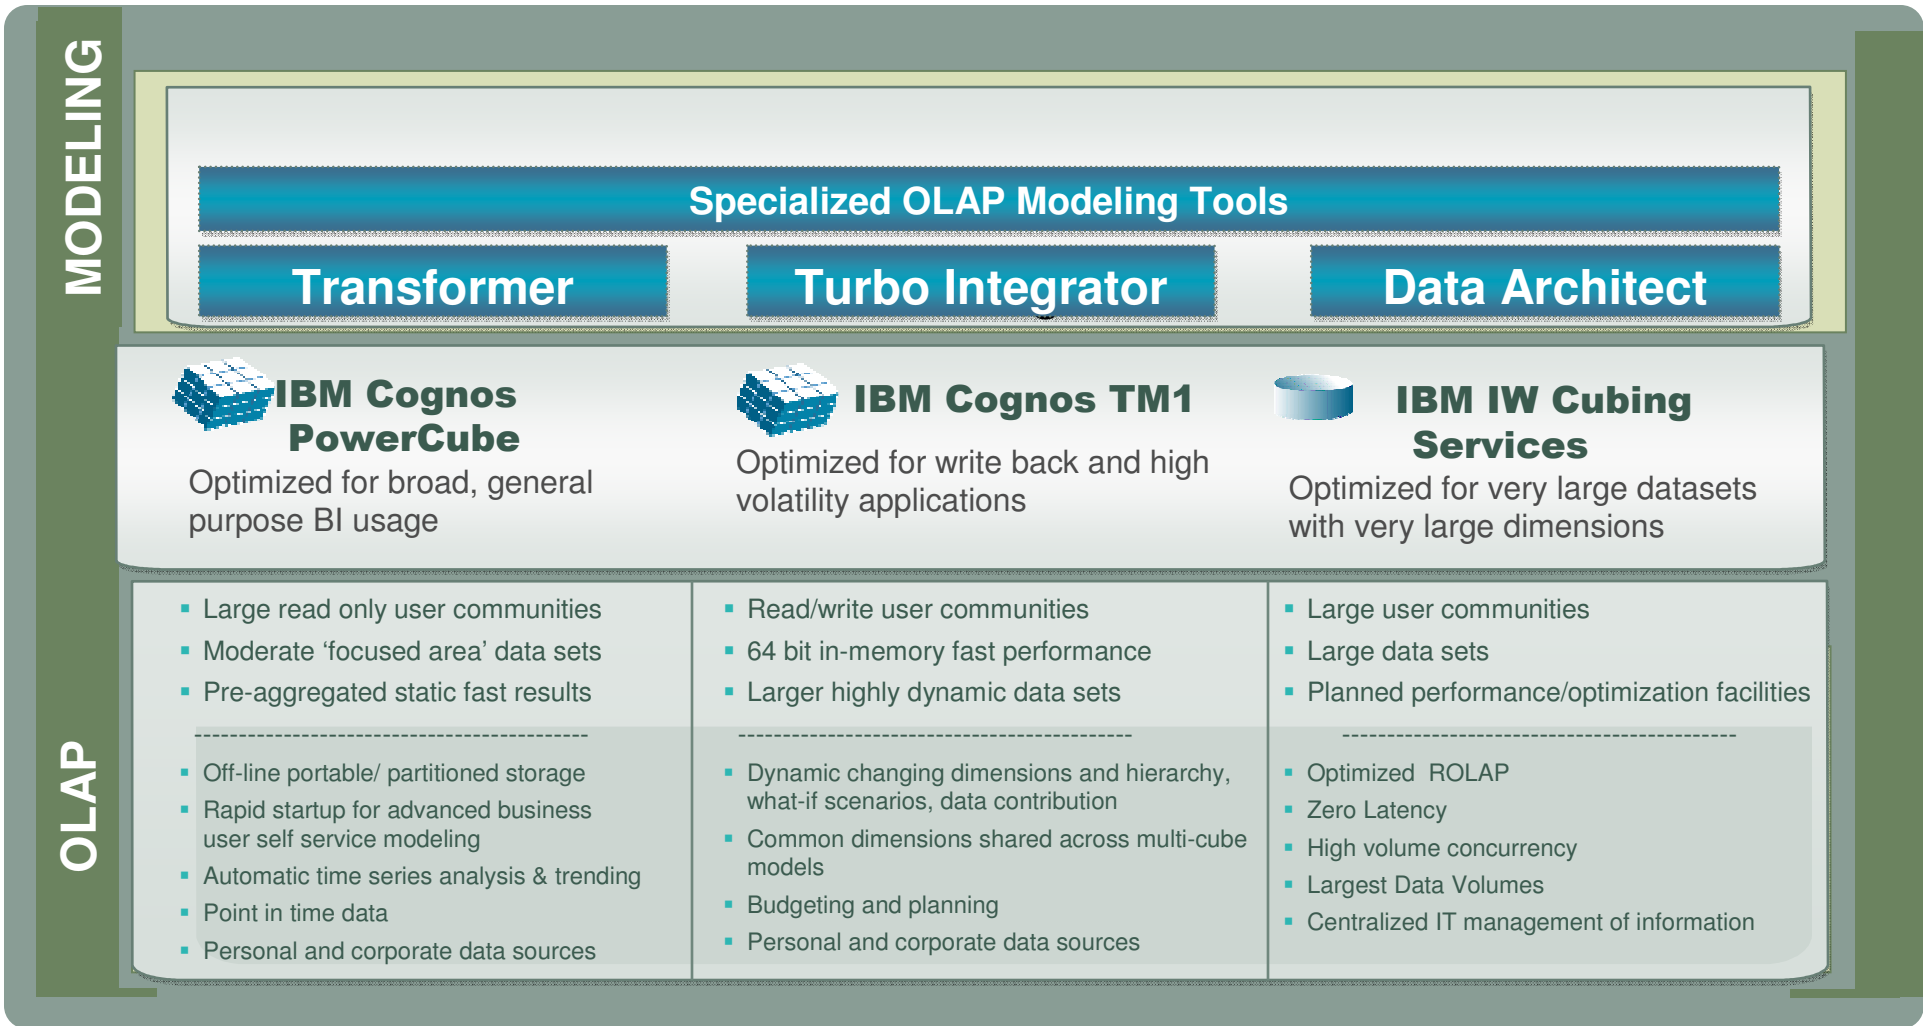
MODELING

Specialized OLAP Modeling Tools

Transformer

Turbo Integrator

Data Architect

IBM Cognos PowerCube

Optimized for broad, general purpose BI usage

IBM Cognos TM1

Optimized for write back and high volatility applications

IBM IW Cubing Services

Optimized for very large datasets with very large dimensions

OLAP

- Large read only user communities
- Moderate 'focused area' data sets
- Pre-aggregated static fast results

- Off-line portable/ partitioned storage
- Rapid startup for advanced business user self service modeling
- Automatic time series analysis & trending
- Point in time data
- Personal and corporate data sources

- Read/write user communities
- 64 bit in-memory fast performance
- Larger highly dynamic data sets

- Dynamic changing dimensions and hierarchy, what-if scenarios, data contribution
- Common dimensions shared across multi-cube models
- Budgeting and planning
- Personal and corporate data sources

- Large user communities
- Large data sets
- Planned performance/optimization facilities

- Optimized ROLAP
- Zero Latency
- High volume concurrency
- Largest Data Volumes
- Centralized IT management of information